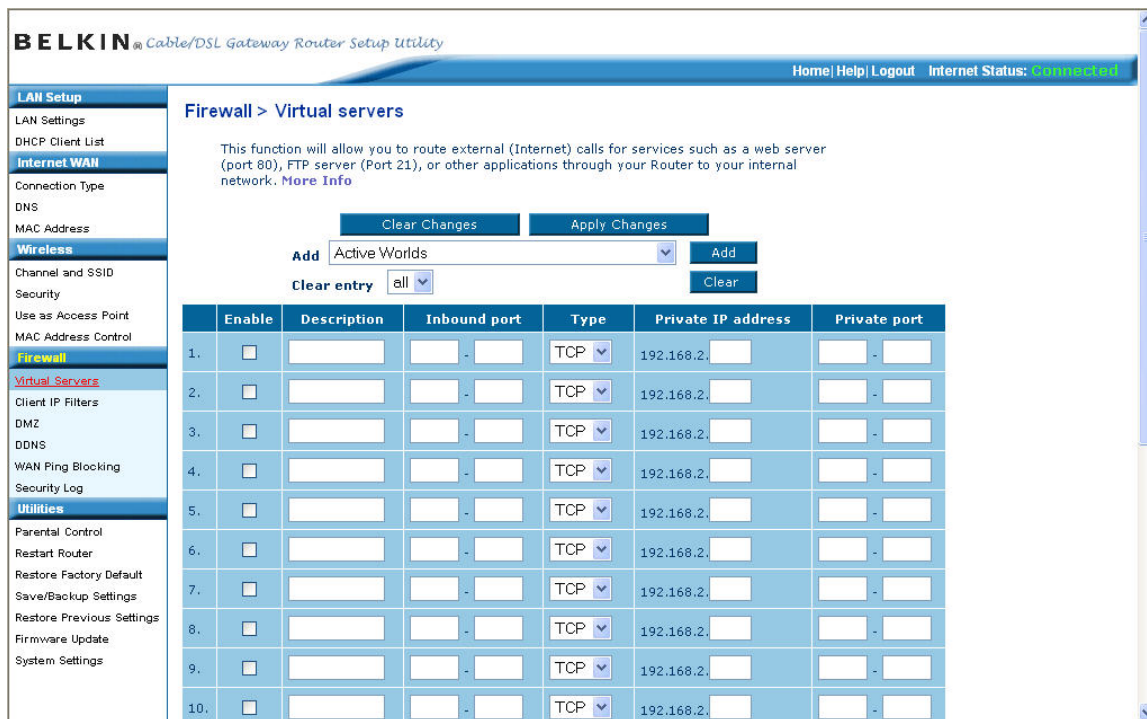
BELKIN® Cable/DSL Gateway Router Setup Utility

Home | Help | Logout Internet Status: Connected

LAN Setup
LAN Settings
DHCP Client List
Internet WAN
Connection Type
DNS
MAC Address
Wireless
Channel and SSID
Security
Use as Access Point
MAC Address Control
Firewall
Virtual Servers
Client IP Filters
DMZ
DDNS
WAN Ping Blocking
Security Log
Utilities
Parental Control
Restart Router
Restore Factory Default
Save/Backup Settings
Restore Previous Settings
Firmware Update
System Settings

Firewall > Virtual servers

This function will allow you to route external (Internet) calls for services such as a web server (port 80), FTP server (Port 21), or other applications through your Router to your internal network. More Info

Clear Changes Apply Changes

Add Active Worlds Add

Clear entry all Clear

| | Enable | Description | Inbound port | Type | Private IP address | Private port |
|---|---|---|---|---|---|---|
| 1. | | | - | TCP | 192.168.2. | - |
| 2. | | | - | TCP | 192.168.2. | - |
| 3. | | | - | TCP | 192.168.2. | - |
| 4. | | | - | TCP | 192.168.2. | - |
| 5. | | | - | TCP | 192.168.2. | - |
| 6. | | | - | TCP | 192.168.2. | - |
| 7. | | | - | TCP | 192.168.2. | - |
| 8. | | | - | TCP | 192.168.2. | - |
| 9. | | | - | TCP | 192.168.2. | - |
| 10. | | | - | TCP | 192.168.2. | - |